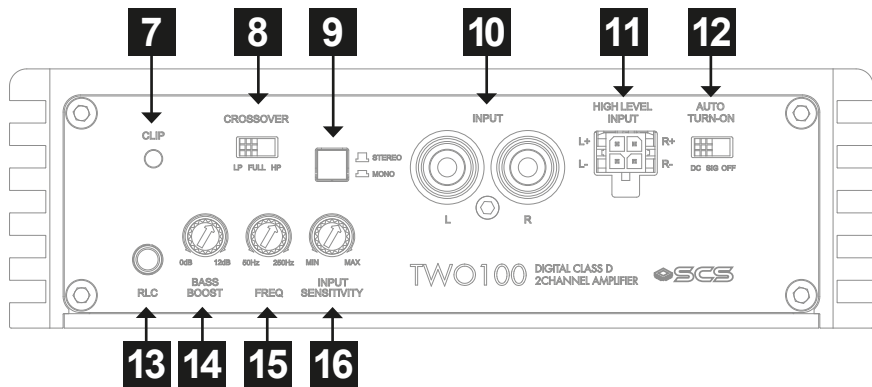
7 8 9 10 11 12

CLIP

CROSSOVER

LP FULL HP

STEREO

MONO

INPUT

L R

HIGH LEVEL INPUT

L+ L- R+ R-

AUTO TURN-ON

DC SIG OFF

RLC

0dB 12dB

BASS BOOST

50Hz 250Hz

FREQ

MIN MAX

INPUT SENSITIVITY

TWO100 DIGITAL CLASS D 2CHANNEL AMPLIFIER

SCS

13 14 15 16